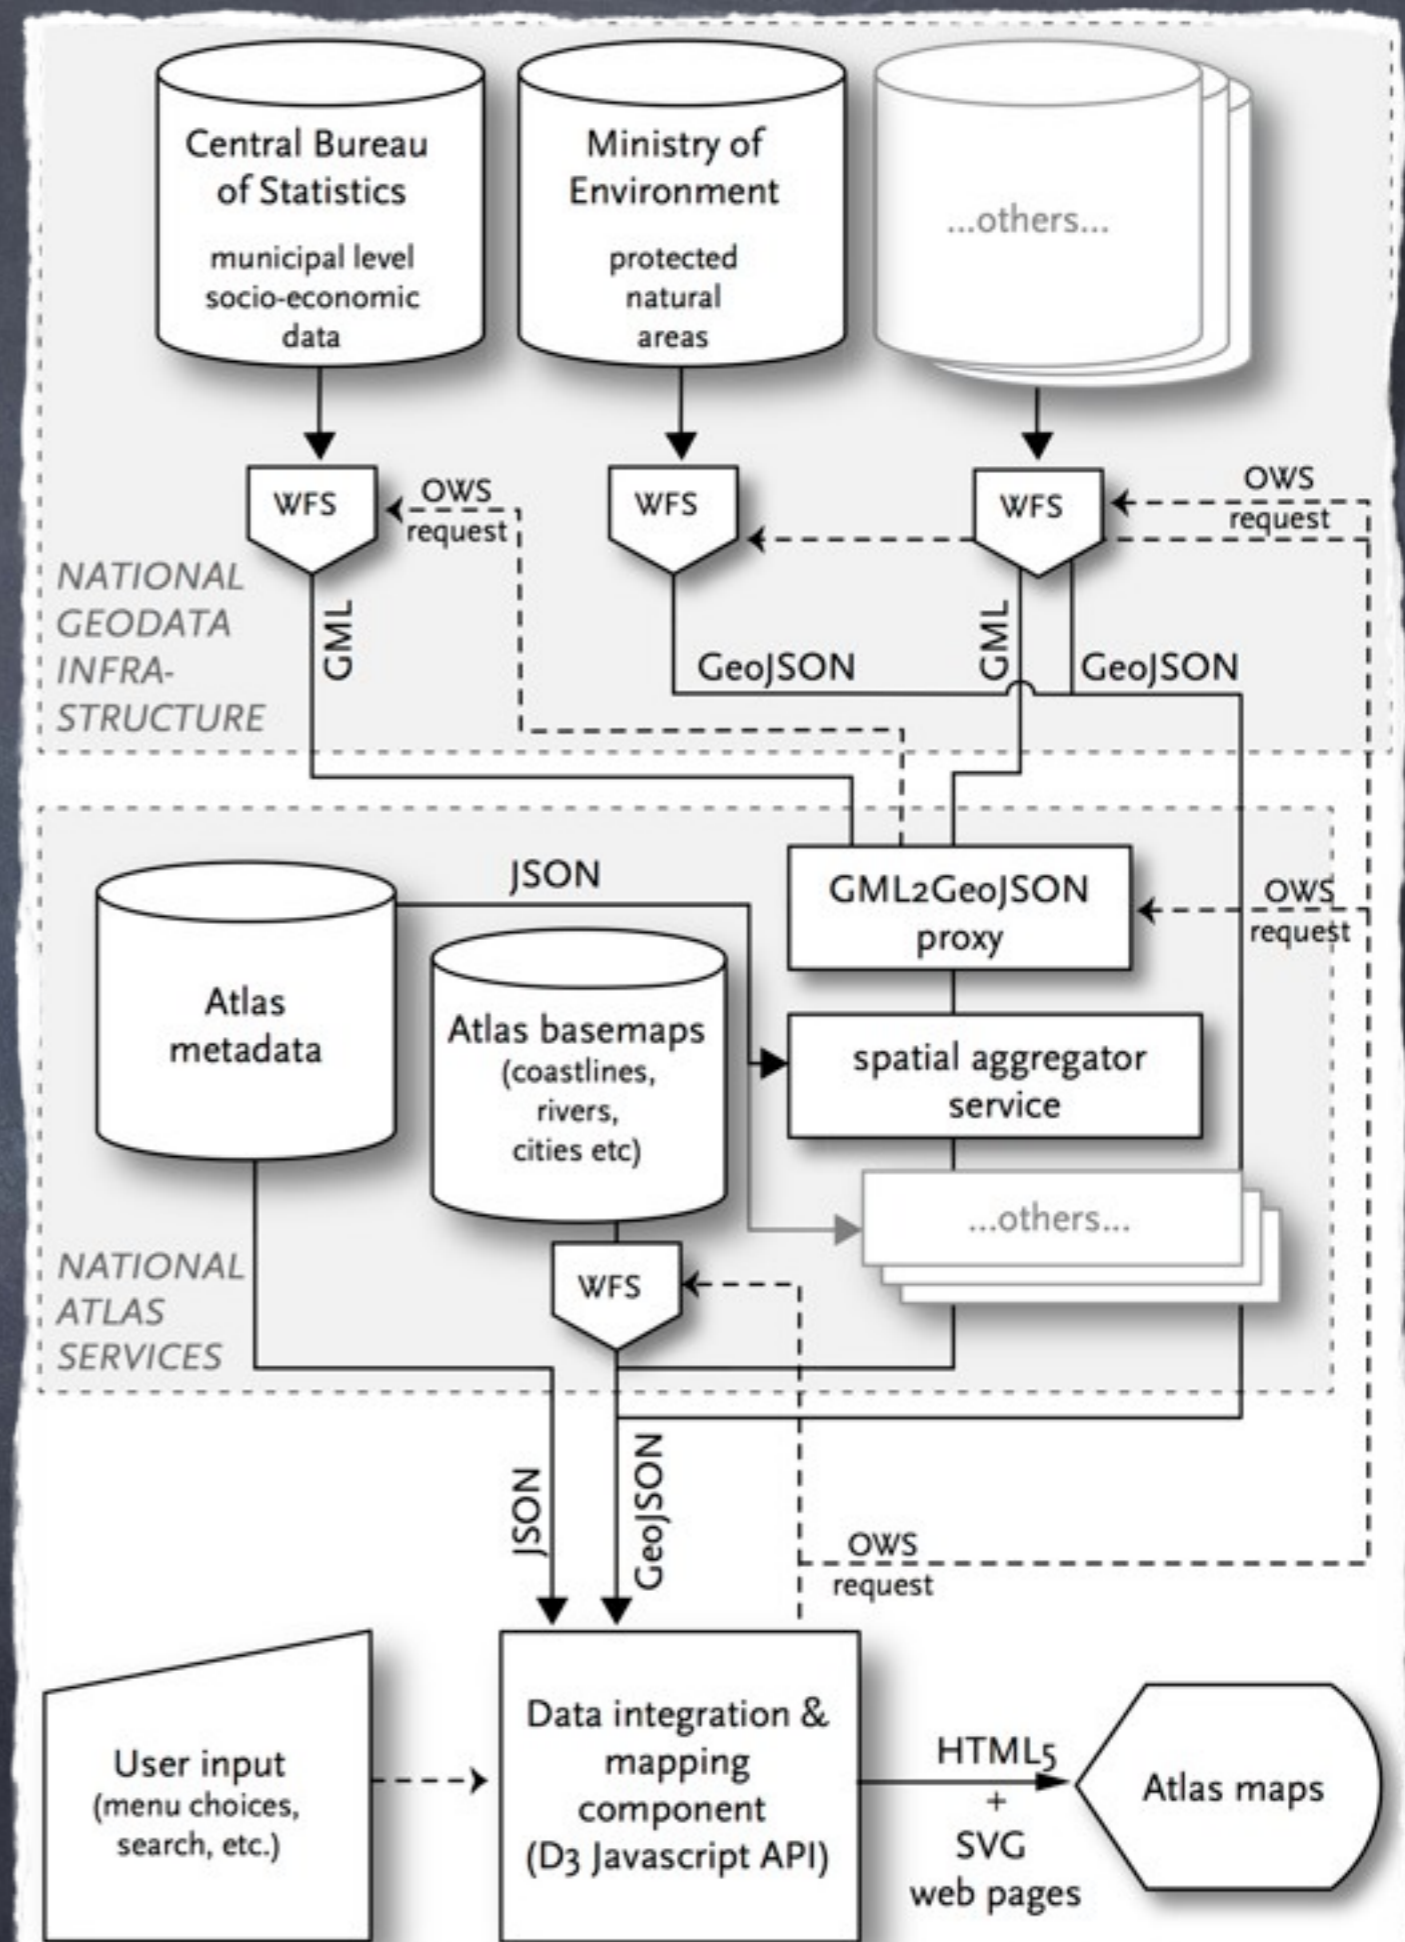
Central Bureau of Statistics
municipal level socio-economic data

Ministry of Environment
protected natural areas

...others...

WFS
OWS request
WFS
WFS
OWS request

NATIONAL GEODATA INFRA-STRUCTURE

GML
GeoJSON
GML
GeoJSON

JSON
GML2GeoJSON proxy
OWS request

Atlas metadata

Atlas basemaps (coastlines, rivers, cities etc)

spatial aggregator service

...others...

WFS

NATIONAL ATLAS SERVICES

JSON
GeoJSON
OWS request

User input (menu choices, search, etc.)

Data integration & mapping component (D3 Javascript API)

HTML5 + SVG web pages

Atlas maps